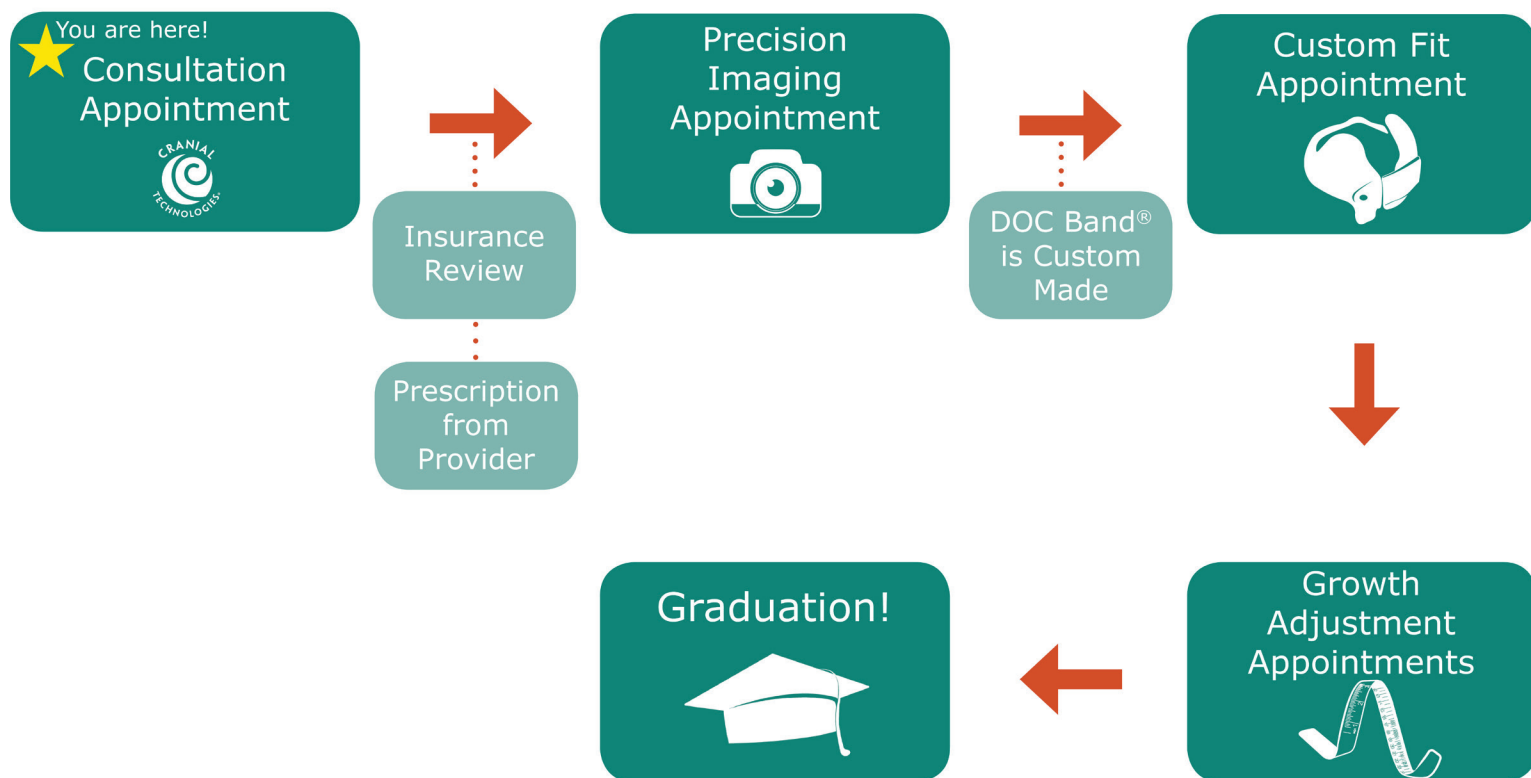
You are here!
Consultation Appointment

CRANIAL TECHNOLOGIES.

Insurance Review

Prescription from Provider

Precision Imaging Appointment

DOC Band® is Custom Made

Custom Fit Appointment

Growth Adjustment Appointments

Graduation!